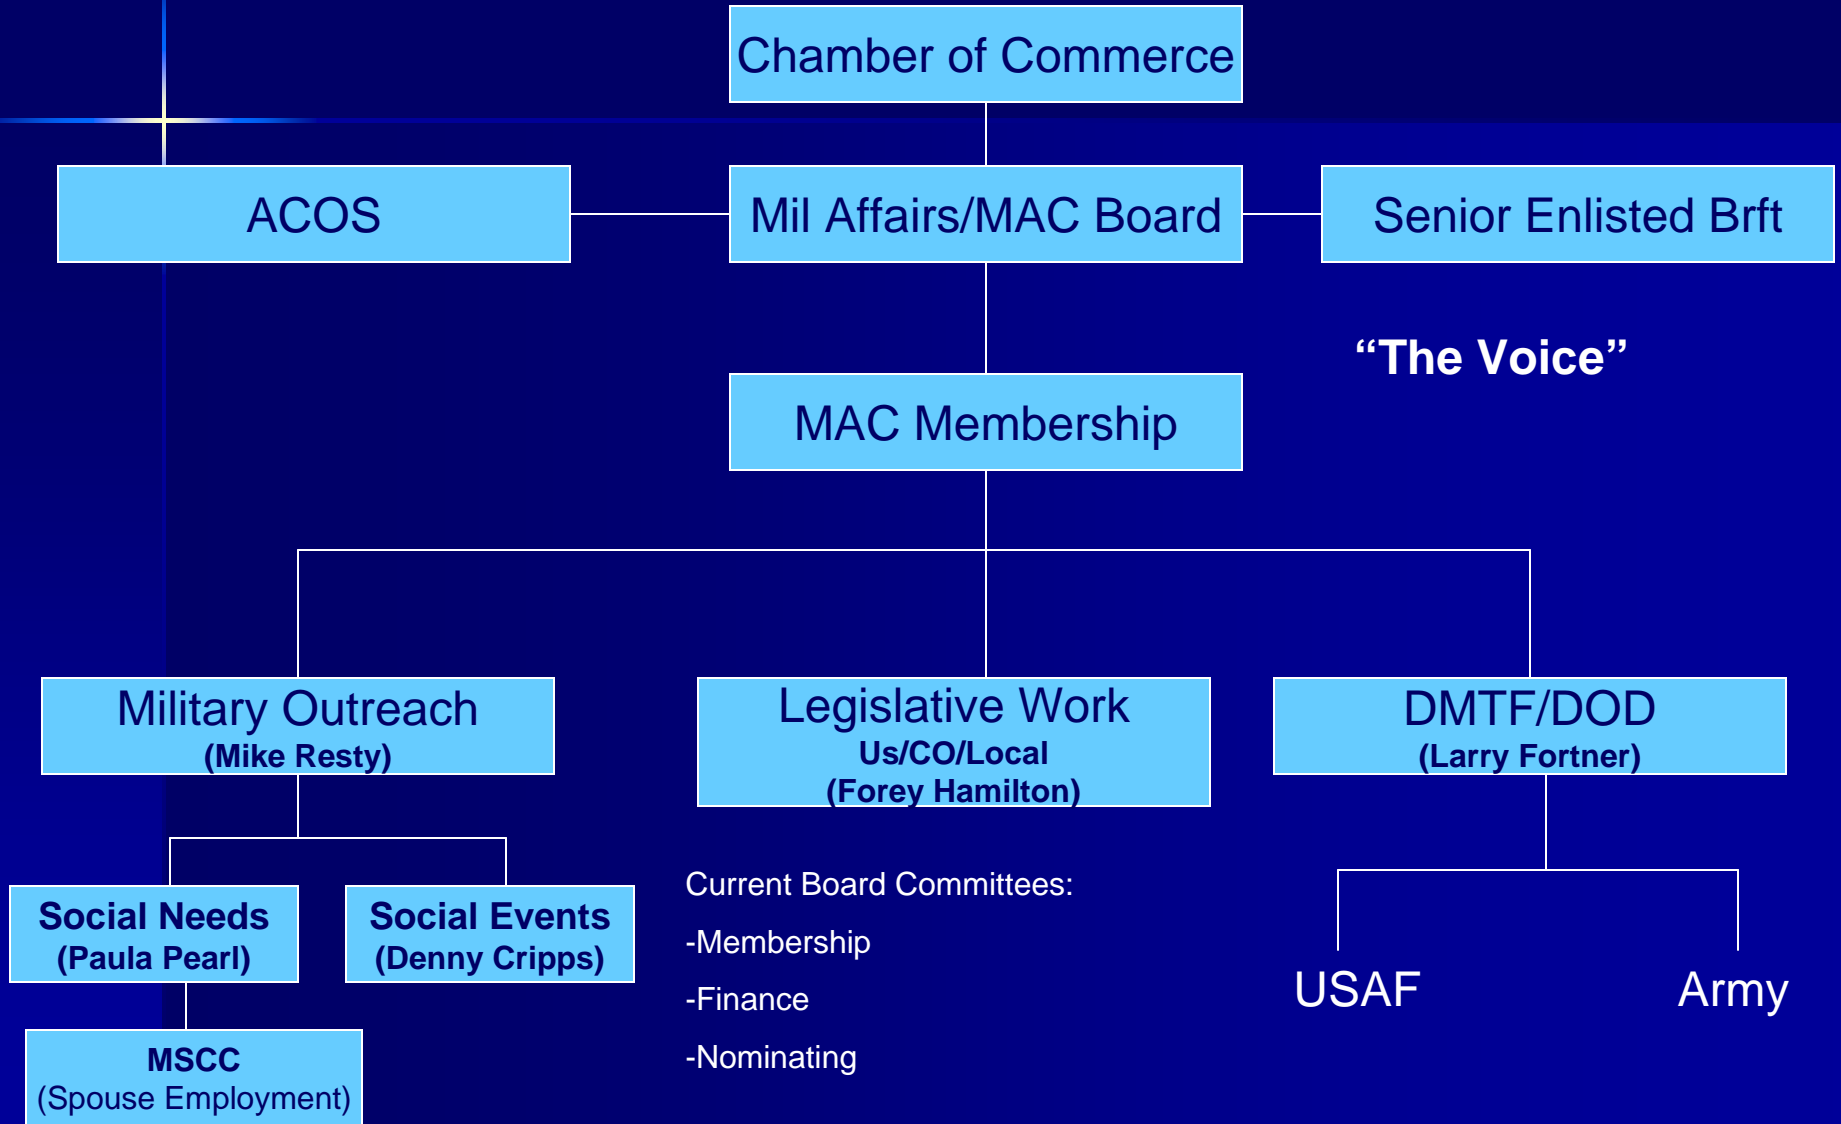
Chamber of Commerce

ACOS

Mil Affairs/MAC Board

Senior Enlisted Brft

"The Voice"

MAC Membership

Military Outreach
(Mike Resty)

Legislative Work
Us/CO/Local
(Forey Hamilton)

DMTF/DOD
(Larry Fortner)

Social Needs
(Paula Pearl)

Social Events
(Denny Cripps)

MSCC
(Spouse Employment)

Current Board Committees:

-Membership

-Finance

-Nominating

USAF

Army